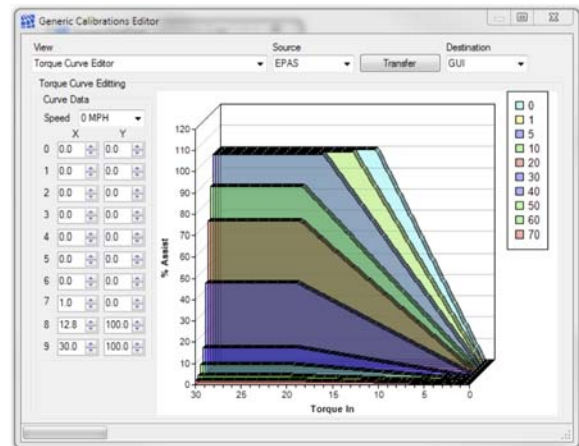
Generic Calibrations Editor

View
Torque Curve Editor
Source
EPAS
Transfer
Destination
GUI

Torque Curve Editting
Curve Data
Speed 0 MPH

| | X | Y |
|---|---|---|
| 0 | 0.0 | 0.0 |
| 1 | 0.0 | 0.0 |
| 2 | 0.0 | 0.0 |
| 3 | 0.0 | 0.0 |
| 4 | 0.0 | 0.0 |
| 5 | 0.0 | 0.0 |
| 6 | 0.0 | 0.0 |
| 7 | 1.0 | 0.0 |
| 8 | 12.8 | 100.0 |
| 9 | 30.0 | 100.0 |

120
110
100
90
80
70
60
50
40
30
20
10
0
% Assist

30 25 20 15 10 5 0
Torque In

0
1
5
10
20
30
40
50
60
70